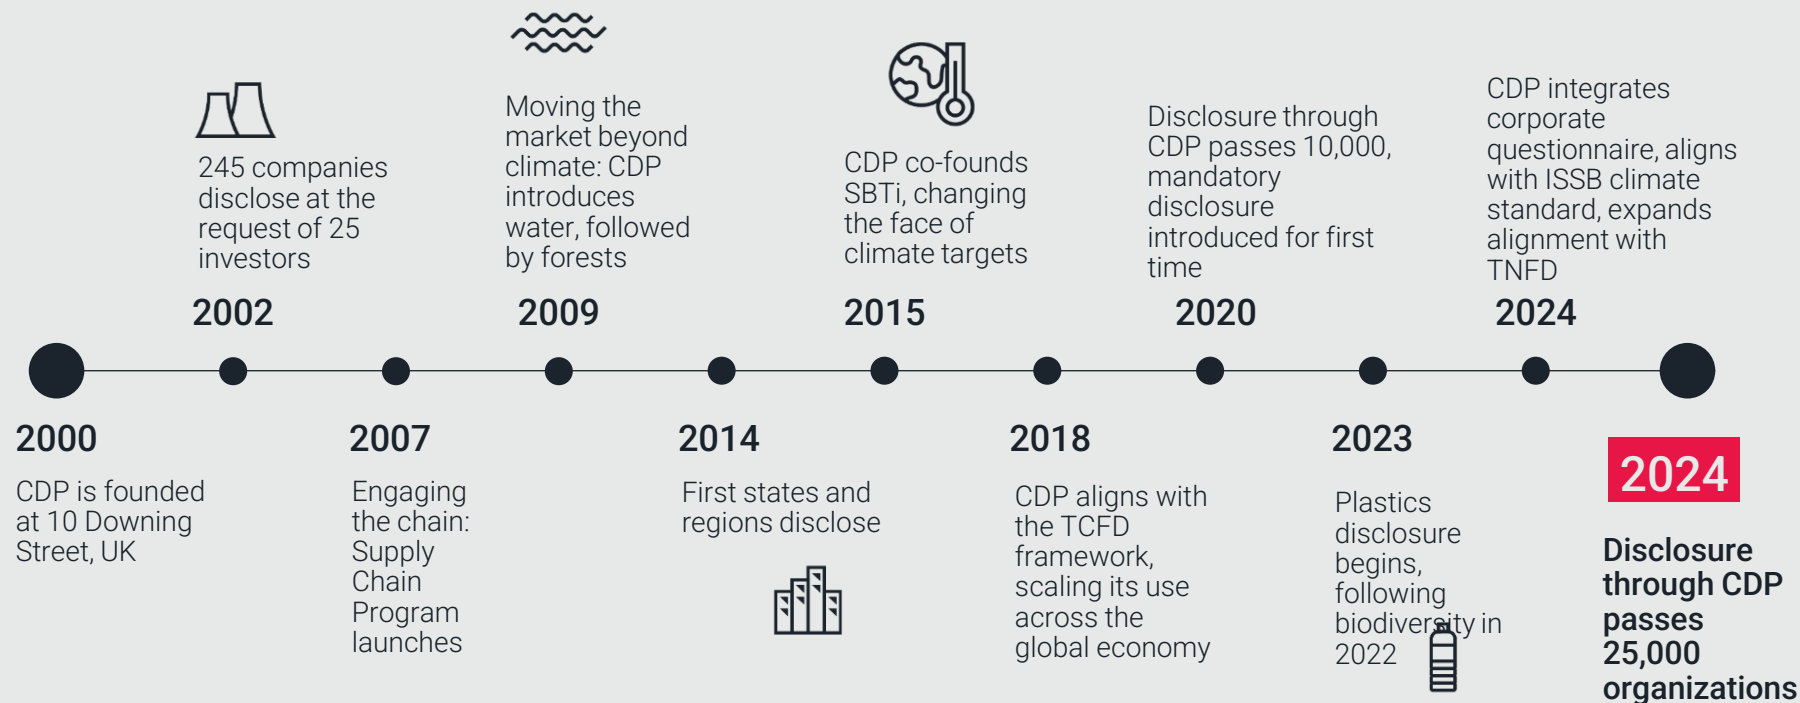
245 companies disclose at the request of 25 investors

2002

Moving the market beyond climate: CDP introduces water, followed by forests

2009

CDP co-founds SBTi, changing the face of climate targets

2015

Disclosure through CDP passes 10,000, mandatory disclosure introduced for first time

2020

CDP integrates corporate questionnaire, aligns with ISSB climate standard, expands alignment with TNFD

2024

2000

CDP is founded at 10 Downing Street, UK

2007

Engaging the chain: Supply Chain Program launches

2014

First states and regions disclose

2018

CDP aligns with the TCFD framework, scaling its use across the global economy

2023

Plastics disclosure begins, following biodiversity in 2022

2024

Disclosure through CDP passes 25,000 organizations